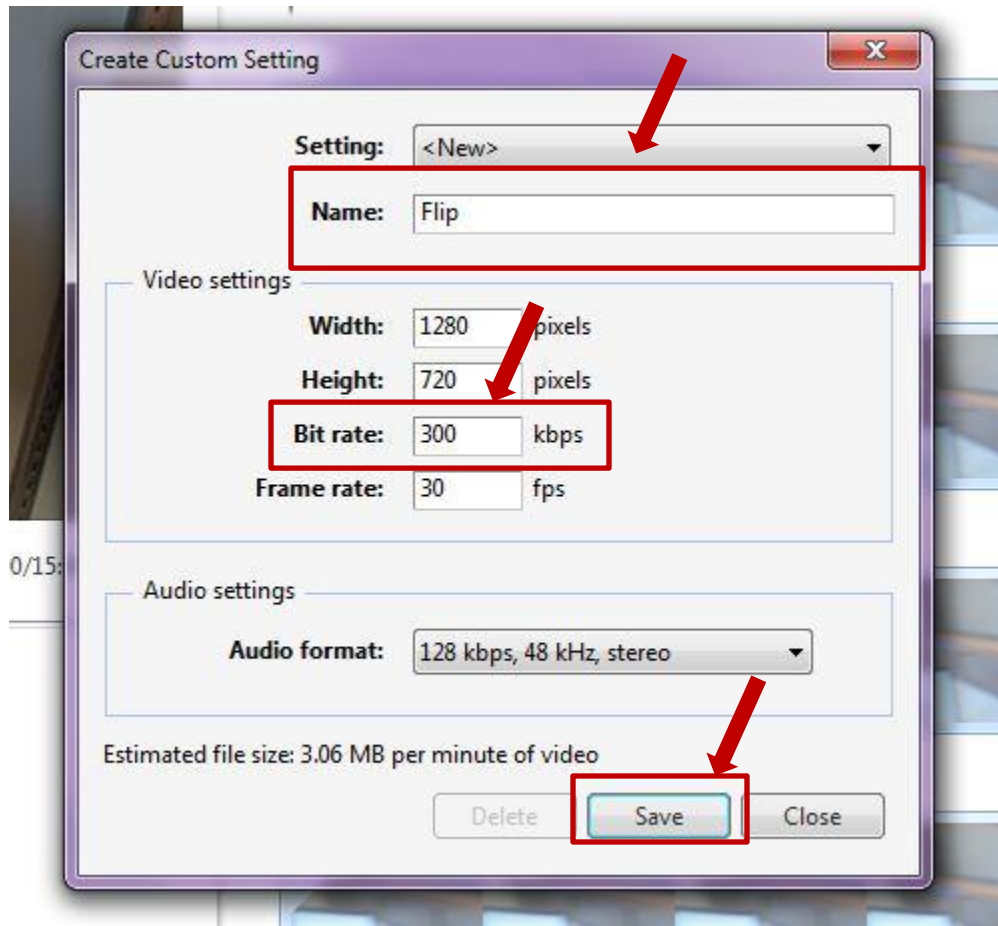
Create Custom Setting

Setting: <New>

Name: Flip

Video settings

Width: 1280 pixels

Height: 720 pixels

Bit rate: 300 kbps

Frame rate: 30 fps

0/15:

Audio settings

Audio format: 128 kbps, 48 kHz, stereo

Estimated file size: 3.06 MB per minute of video

Delete Save Close